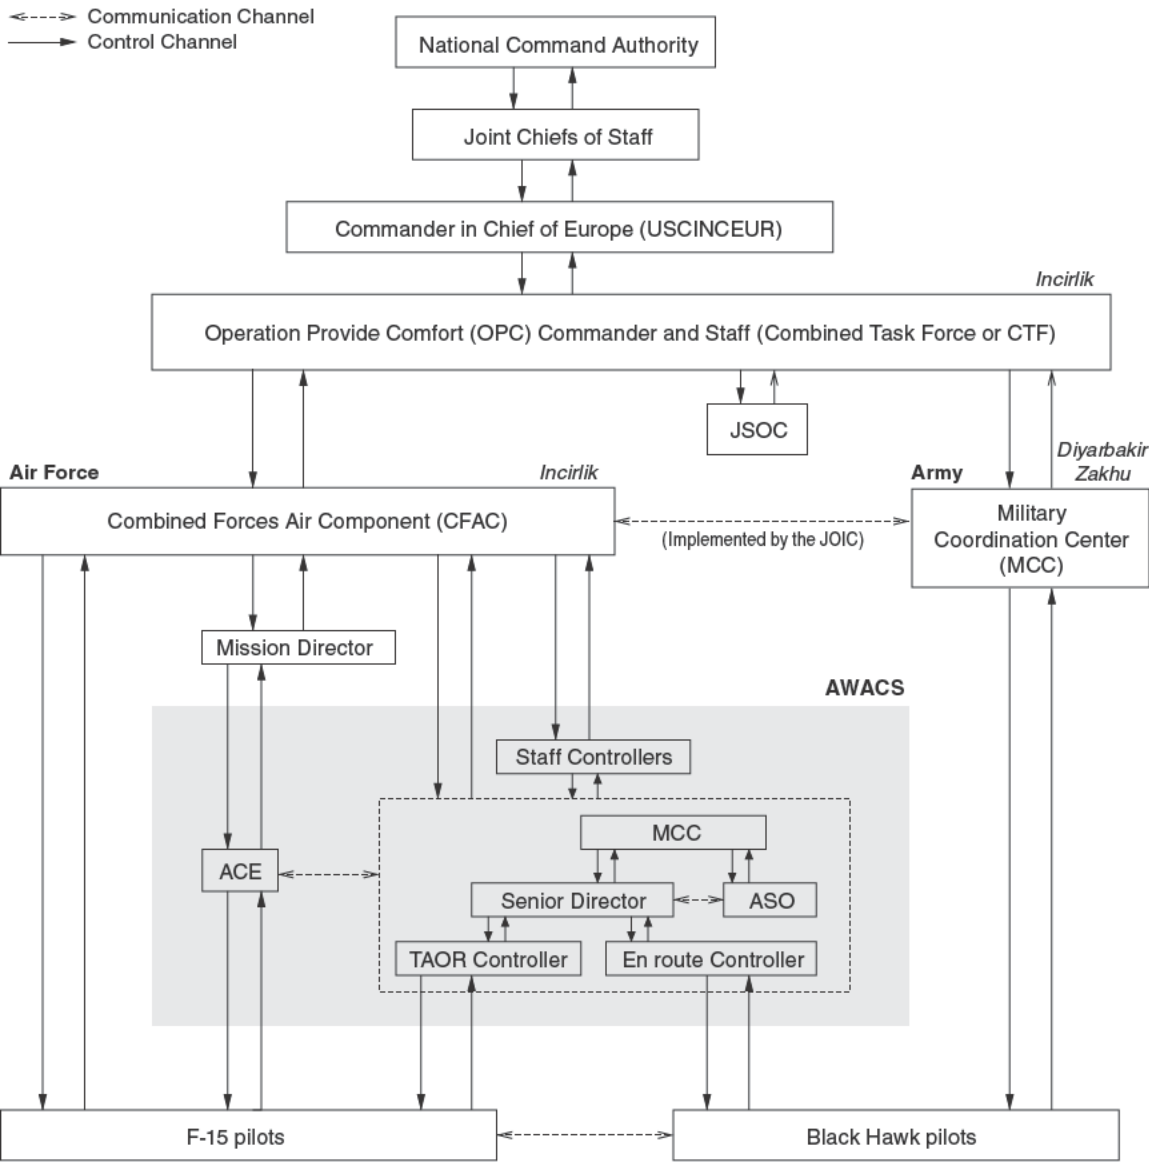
Communication Channel
Control Channel

National Command Authority

Joint Chiefs of Staff

Commander in Chief of Europe (USCINCEUR)

Incirlik

Operation Provide Comfort (OPC) Commander and Staff (Combined Task Force or CTF)

JSOC

Air Force

Incirlik

Army

Diyarbakir
Zakhu

Combined Forces Air Component (CFAC)

(Implemented by the JOIC)

Military Coordination Center (MCC)

Mission Director

AWACS

Staff Controllers

MCC

ACE

Senior Director

ASO

TAOR Controller

En route Controller

F-15 pilots

Black Hawk pilots